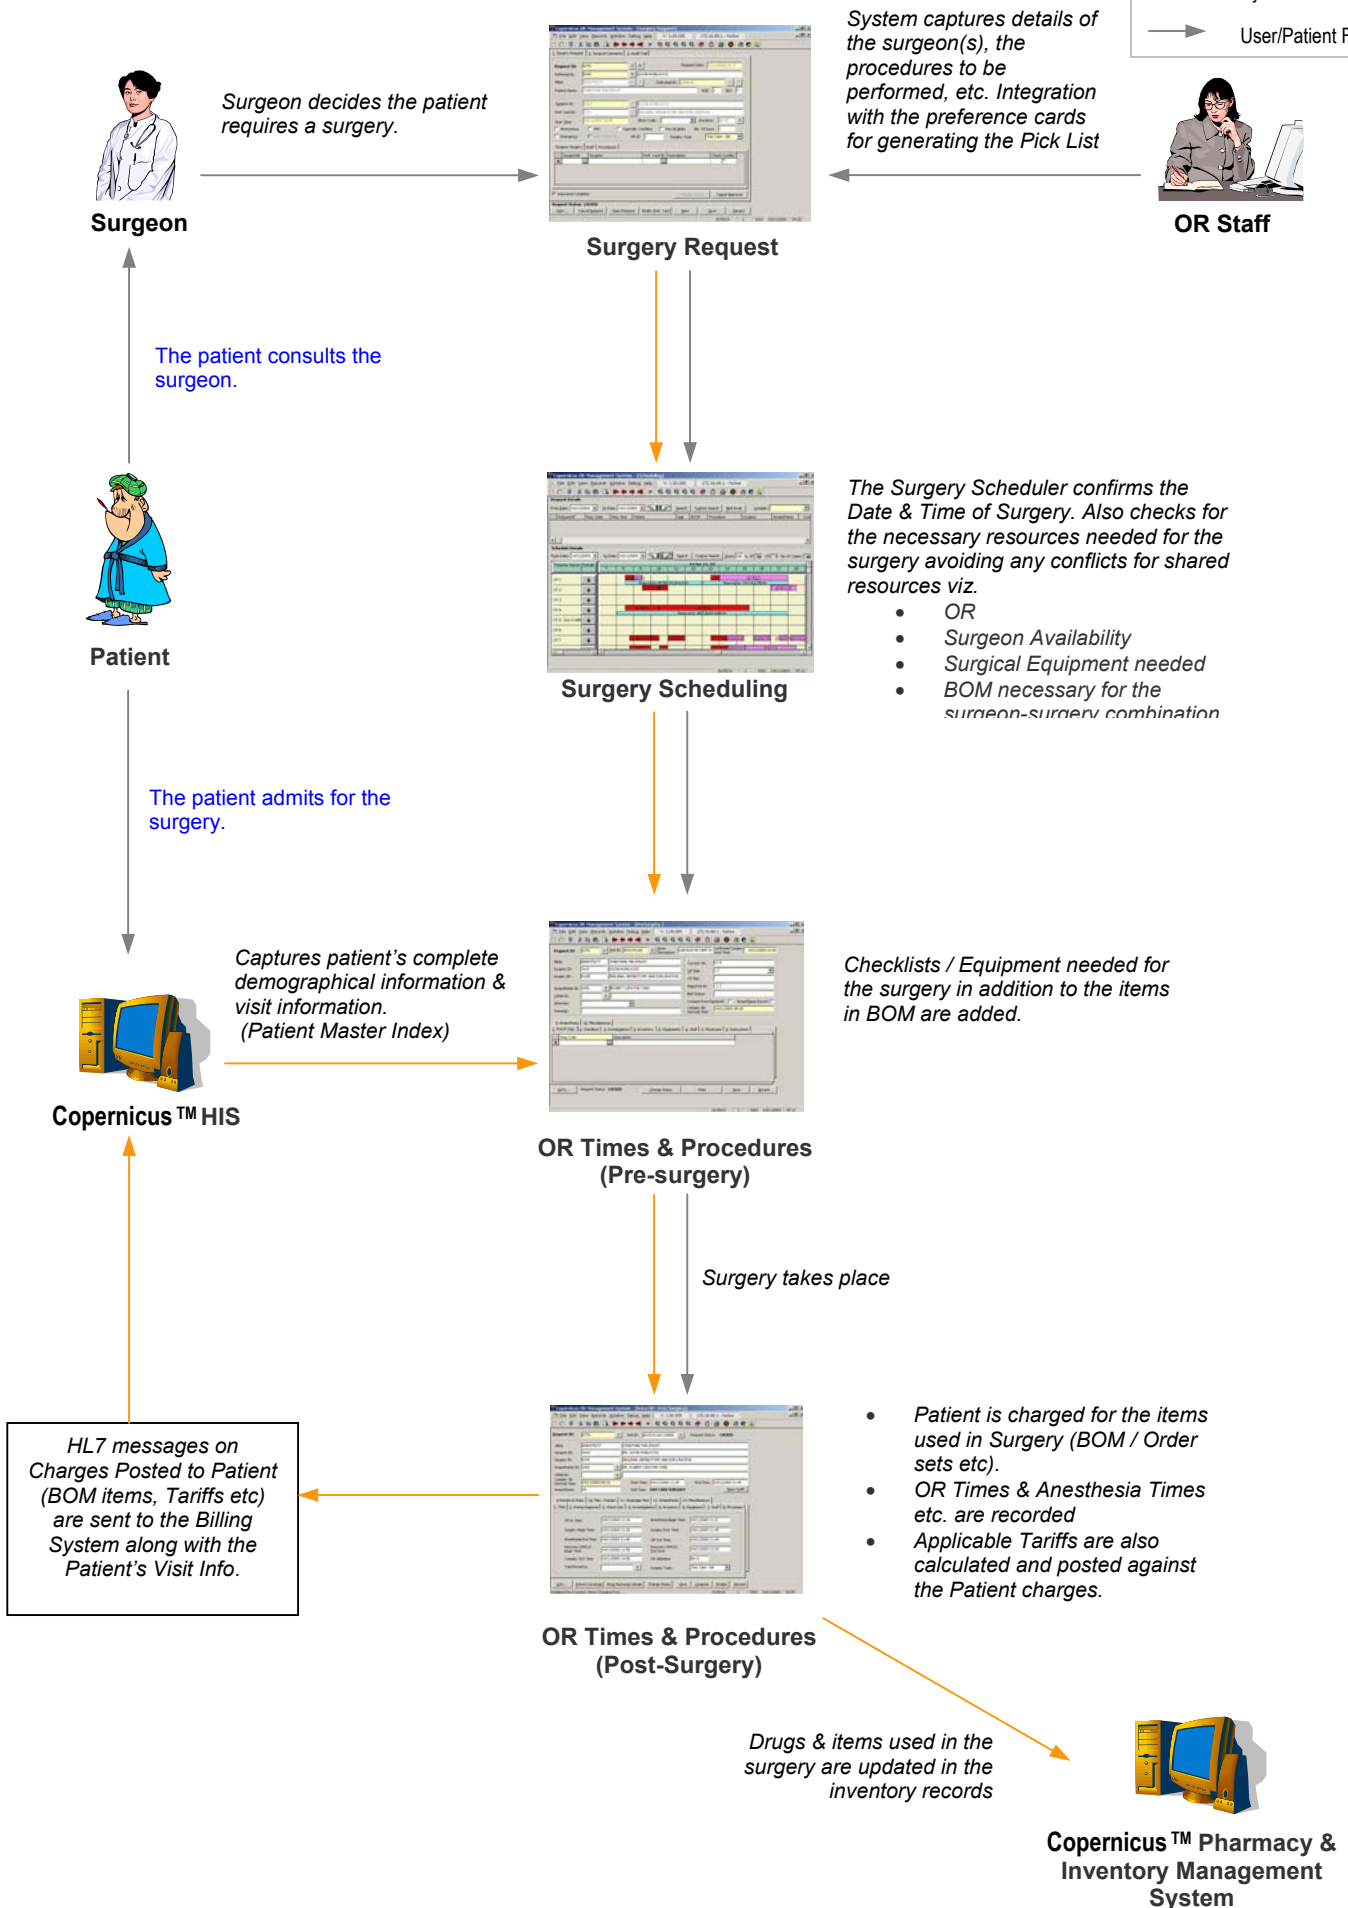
User/Patient F

Surgeon decides the patient requires a surgery.

Surgeon

Surgery Request

System captures details of the surgeon(s), the procedures to be performed, etc. Integration with the preference cards for generating the Pick List

OR Staff

The patient consults the surgeon.

Patient

Surgery Scheduling

The Surgery Scheduler confirms the Date & Time of Surgery. Also checks for the necessary resources needed for the surgery avoiding any conflicts for shared resources viz.

- OR
- Surgeon Availability
- Surgical Equipment needed
- BOM necessary for the surgeon-surgery combination

The patient admits for the surgery.

Captures patient's complete demographical information & visit information. (Patient Master Index)

Copernicus ™ HIS

Checklists / Equipment needed for the surgery in addition to the items in BOM are added.

OR Times & Procedures (Pre-surgery)

Surgery takes place

HL7 messages on Charges Posted to Patient (BOM items, Tariffs etc) are sent to the Billing System along with the Patient's Visit Info.

- Patient is charged for the items used in Surgery (BOM / Order sets etc).
- OR Times & Anesthesia Times etc. are recorded
- Applicable Tariffs are also calculated and posted against the Patient charges.

OR Times & Procedures (Post-Surgery)

Drugs & items used in the surgery are updated in the inventory records

Copernicus ™ Pharmacy & Inventory Management System